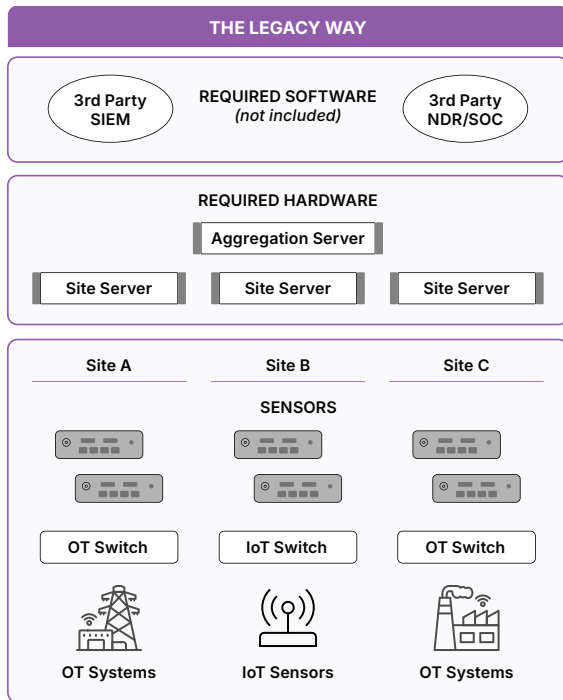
THE LEGACY WAY

3rd Party SIEM

REQUIRED SOFTWARE
(not included)

3rd Party NDR/SOC

REQUIRED HARDWARE

Aggregation Server

Site Server

Site Server

Site Server

Site A

Site B

Site C

SENSORS

OT Switch

IoT Switch

OT Switch

OT Systems

IoT Sensors

OT Systems